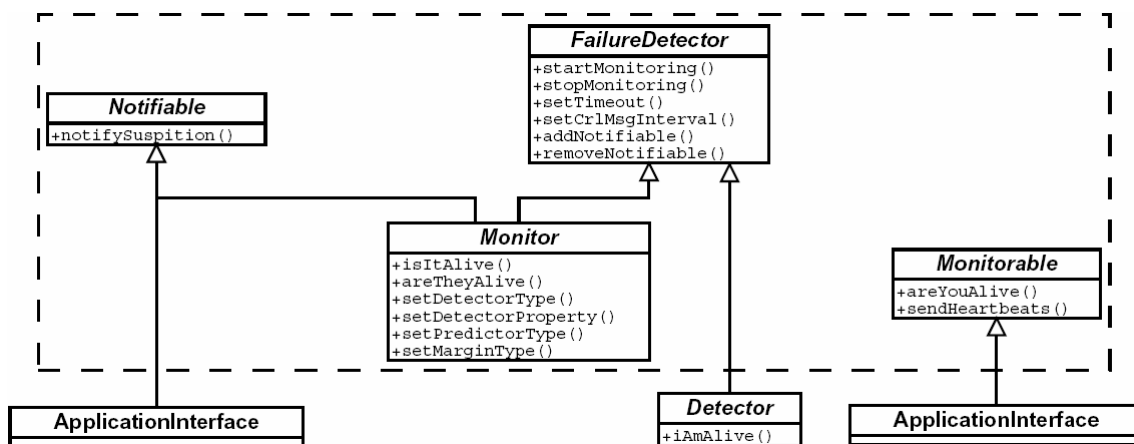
FailureDetector
+startMonitoring()
+stopMonitoring()
+setTimeout()
+setCrlMsgInterval()
+addNotifiable()
+removeNotifiable()

Notifiable
+notifySuspition()

Monitor
+isItAlive()
+areTheyAlive()
+setDetectorType()
+setDetectorProperty()
+setPredictorType()
+setMarginType()

Monitorable
+areYouAlive()
+sendHeartbeats()

ApplicationInterface

Detector
+iAmAlive()

ApplicationInterface